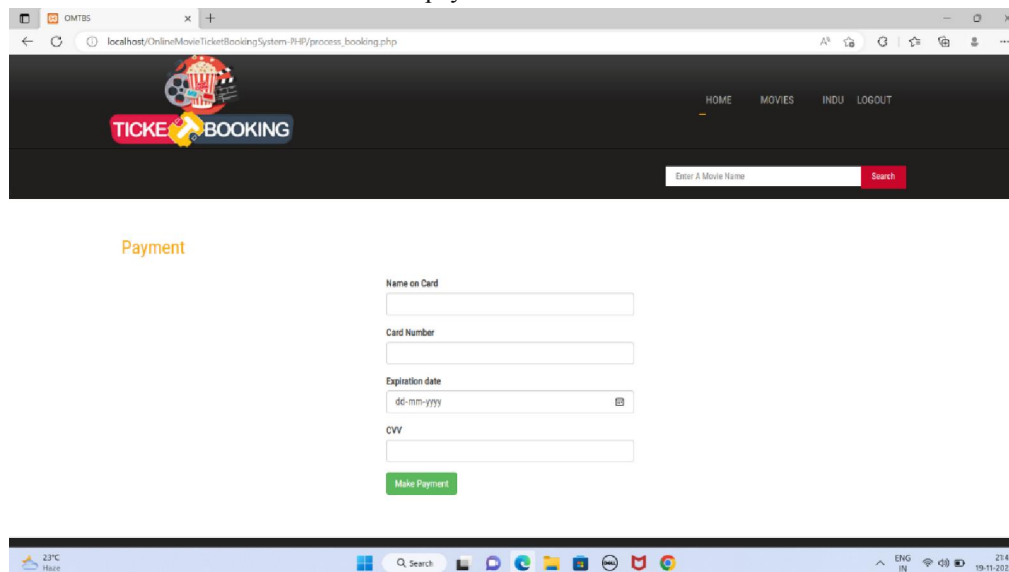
OMTBS

localhost/OnlineMovieTicketBookingSystem-PHP/process_booking.php

TICKE BOOKING

HOME MOVIES INDU LOGOUT

Enter A Movie Name Search

Payment

Name on Card

Card Number

Expiration date

dd-mm-yyyy

CVV

Make Payment

23°C Haze

Search

ENG IN

21:4 19-11-202